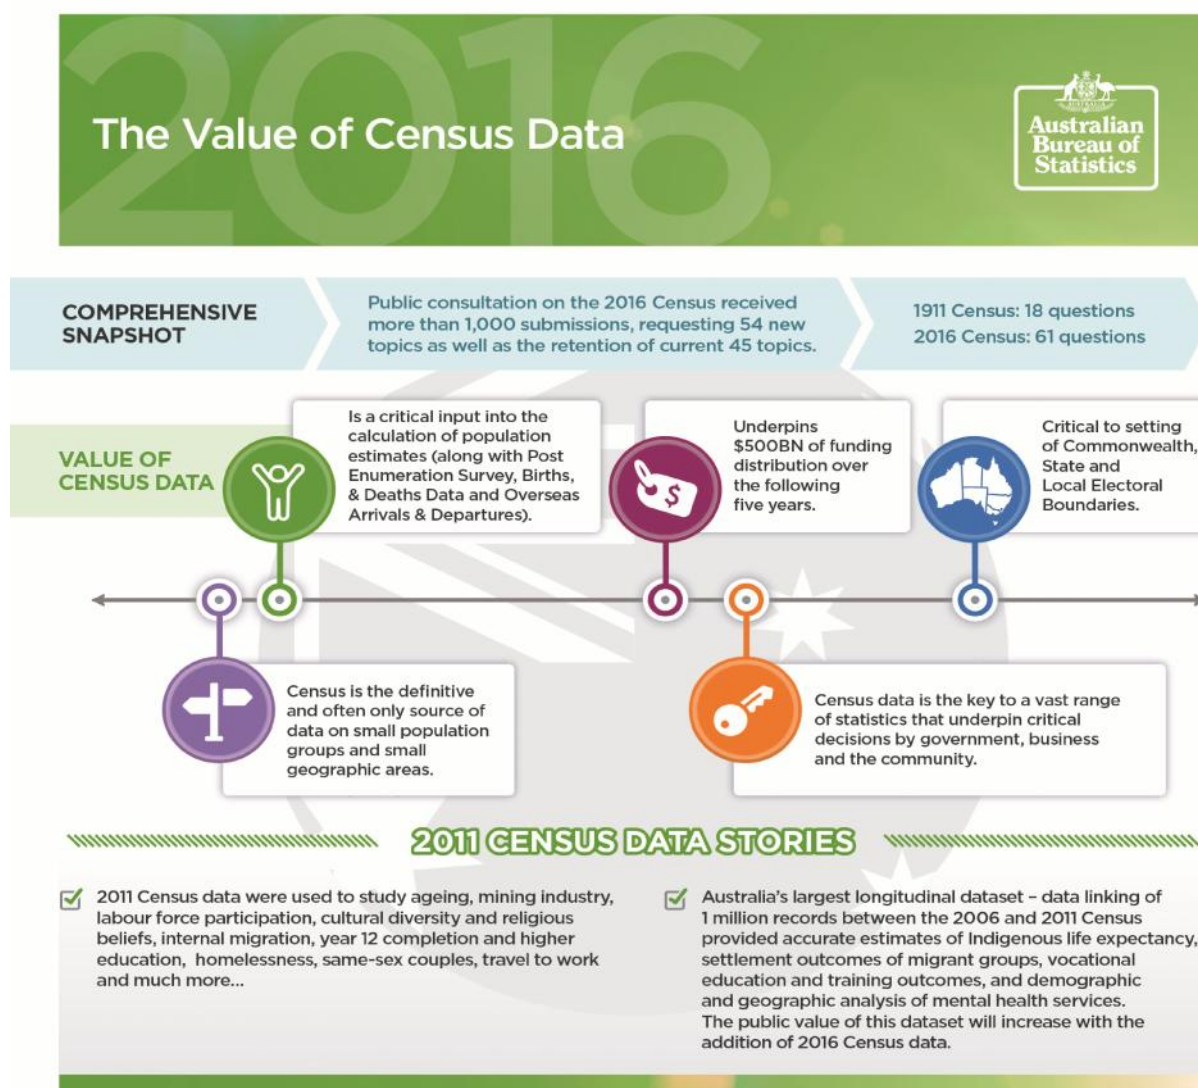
2016

The Value of Census Data

Australian Bureau of Statistics

COMPREHENSIVE SNAPSHOT

Public consultation on the 2016 Census received more than 1,000 submissions, requesting 54 new topics as well as the retention of current 45 topics.

1911 Census: 18 questions
2016 Census: 61 questions

VALUE OF CENSUS DATA

Is a critical input into the calculation of population estimates (along with Post Enumeration Survey, Births, & Deaths Data and Overseas Arrivals & Departures).

Underpins $500BN of funding distribution over the following five years.

Critical to setting of Commonwealth, State and Local Electoral Boundaries.

Census is the definitive and often only source of data on small population groups and small geographic areas.

Census data is the key to a vast range of statistics that underpin critical decisions by government, business and the community.

2011 CENSUS DATA STORIES

2011 Census data were used to study ageing, mining industry, labour force participation, cultural diversity and religious beliefs, internal migration, year 12 completion and higher education, homelessness, same-sex couples, travel to work and much more...

Australia's largest longitudinal dataset – data linking of 1 million records between the 2006 and 2011 Census provided accurate estimates of Indigenous life expectancy, settlement outcomes of migrant groups, vocational education and training outcomes, and demographic and geographic analysis of mental health services. The public value of this dataset will increase with the addition of 2016 Census data.